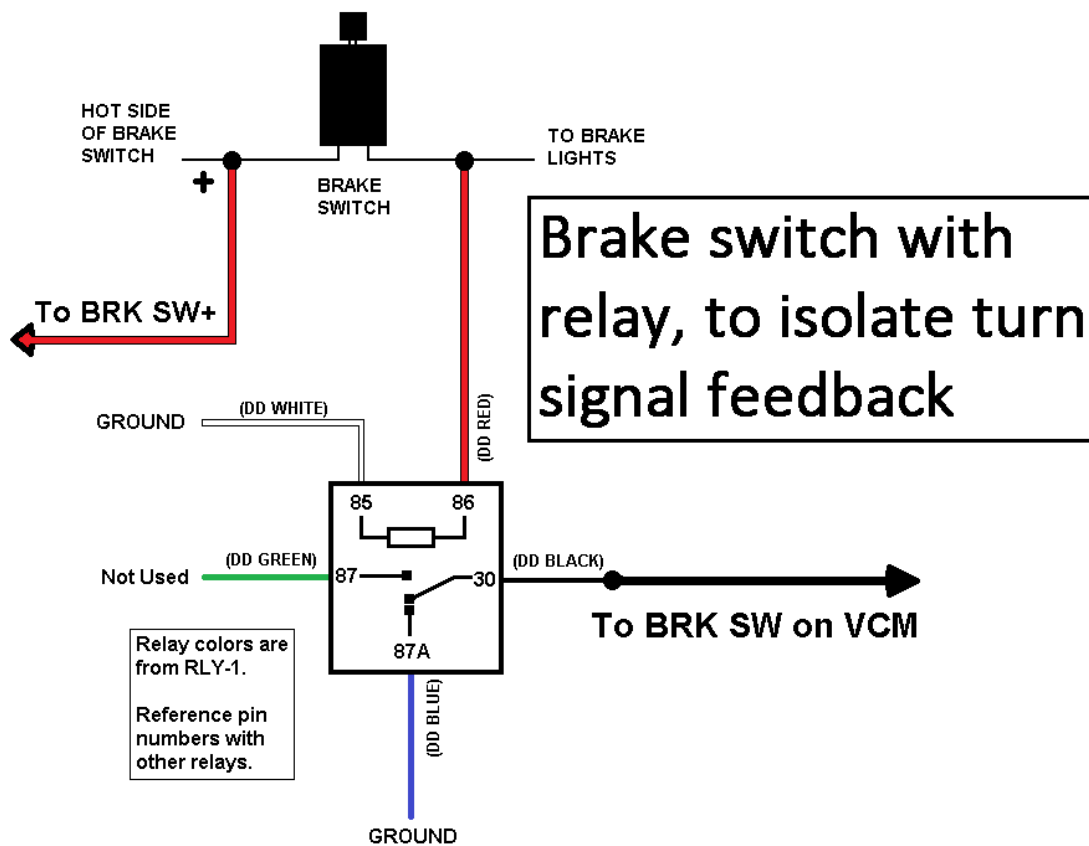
HOT SIDE OF BRAKE SWITCH

+

BRAKE SWITCH

TO BRAKE LIGHTS

Brake switch with relay, to isolate turn signal feedback

To BRK SW+

GROUND

(DD WHITE)

(DD RED)

85

86

(DD GREEN)

Not Used

87

30

(DD BLACK)

To BRK SW on VCM

87A

Relay colors are from RLY-1.

Reference pin numbers with other relays.

(DD BLUE)

GROUND